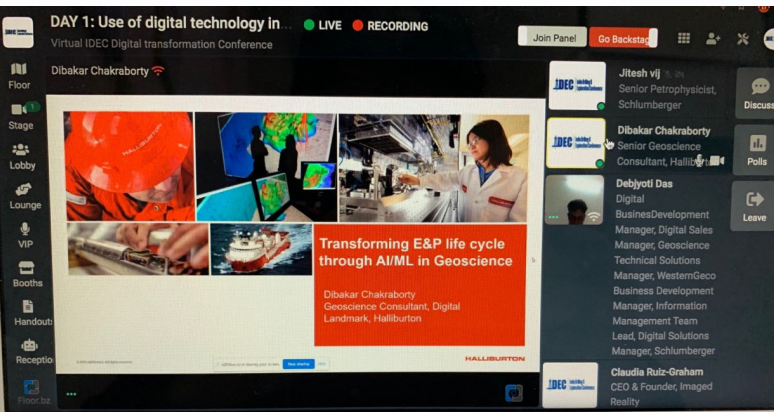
DAY 1: Use of digital technology in... LIVE RECORDING

Virtual IDEC Digital transformation Conference

Join Panel Go Backstag

Floor

Stage

Lobby

Lounge

VIP

Booths

Handout

Reception

Floor.bz

Dibakar Chakraborty

Transforming E&P life cycle through AI/ML in Geoscience

Dibakar Chakraborty
Geoscience Consultant, Digital
Landmark, Halliburton

HALLIBURTON

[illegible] is sharing your screen. Stop sharing

IDEC

Jitesh vij
Senior Petrophysicist, Schlumberger

Dibakar Chakraborty
Senior Geoscience Consultant, Hallib

Debjyoti Das
Digital BusinesDevelopment Manager, Digital Sales Manager, Geoscience Technical Solutions Manager, WesternGeco Business Development Manager, Information Management Team Lead, Digital Solutions Manager, Schlumberger

Claudia Ruiz-Graham
CEO & Founder, Imaged Reality

Discuss

Polls

Leave